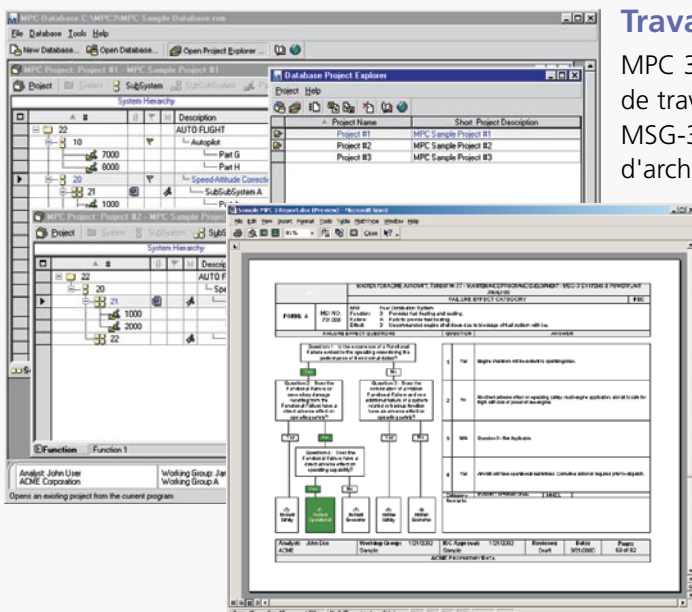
MPC-Database C:\MPC3\MPC Sample Database.mm

File Database Tools Help

New Database... Open Database... Open Project Explorer ...

MPC Project: Project #1 - MPC Sample Project #1

Project System SubSystem

System Hierarchy

| # | Description |
|---|---|
| 22 | AUTO FLIGHT |
| 10 | Autopilot |
| 7000 | Part G |
| 8000 | Part H |
| 20 | Speed-Attitude Correcti |
| 21 | SubSubSystem A |
| 1000 | Part |

Database Project Explorer

Project Help

| Project Name | Short Project Description |
|---|---|
| Project #1 | MPC Sample Project #1 |
| Project #2 | MPC Sample Project #2 |
| Project #3 | MPC Sample Project #3 |

MPC Project: Project #2 - MPC Sample Project #2

Project System SubSystem

System Hierarchy

| # | Description |
|---|---|
| 22 | AUTO FLI |
| 20 | Spe |
| 21 | |
| 1000 | |
| 2000 | |
| 22 | |

Function Function 1

Analyst: John User
ACME Corporation

Working Group: Jan
Working Group A

Opens an existing project from the current program

Sample MPC 3 Report.doc (Preview) - Microsoft Word

File Edit View Insert Format Tools Table Window Help

Close

Trava

MPC 3
de trav
MSG-3
d'arch

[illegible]

FAILURE EFFECT CATEGORY

FORM: 4

Question 1 - Is the occurrence of a Functional Failure evident to the operating crew during the performance of their normal duties?

Yes

No

Question 2 - Does the Functional Failure or secondary damage resulting from the Functional Failure have a direct adverse effect on operating safety?

Question 3 - Does the combination of a Hidden Functional Failure and one additional failure of a system related or backup function have an adverse effect on operating safety?

Question 4 - Does the Functional Failure have a direct adverse effect on operating capability?

Evident Safety

Evident Operational

Evident Economic

Hidden Safety

Hidden Economic

1 Yes

2 No

3 N/A Question 3 - Not Applicable

4 Yes

Analyst: John Doe ACME

Working Group: Sample

1/21/2002

IWG Approval 1/21/2002 Sample

Revision Draft

Dates 9/21/2002

Pages 69 of 82

ACME PROPRIETARY DATA